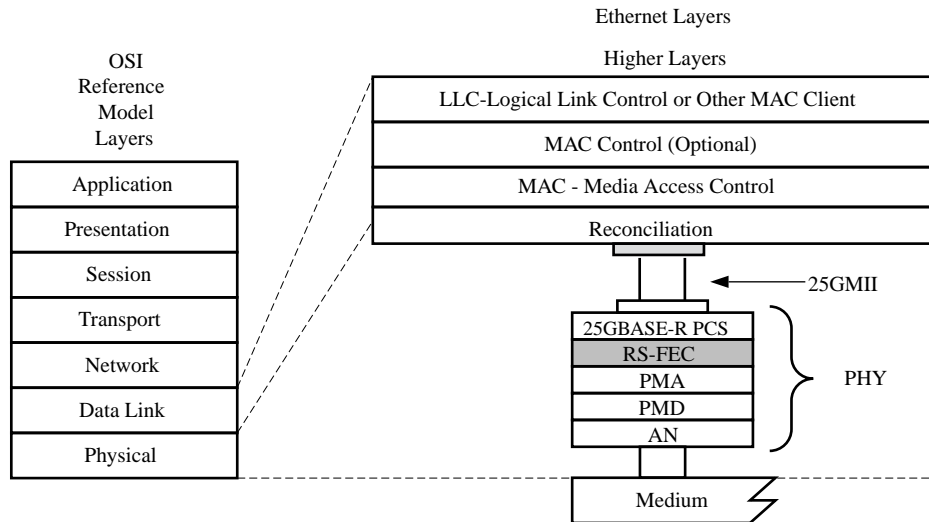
OSI Reference Model Layers

| Application |
|---|
| Presentation |
| Session |
| Transport |
| Network |
| Data Link |
| Physical |

Ethernet Layers

Higher Layers

| LLC-Logical Link Control or Other MAC Client |
|---|
| MAC Control (Optional) |
| MAC - Media Access Control |
| Reconciliation |

25GMII

| 25GBASE-R PCS |
|---|
| RS-FEC |
| PMA |
| PMD |
| AN |

PHY

Medium